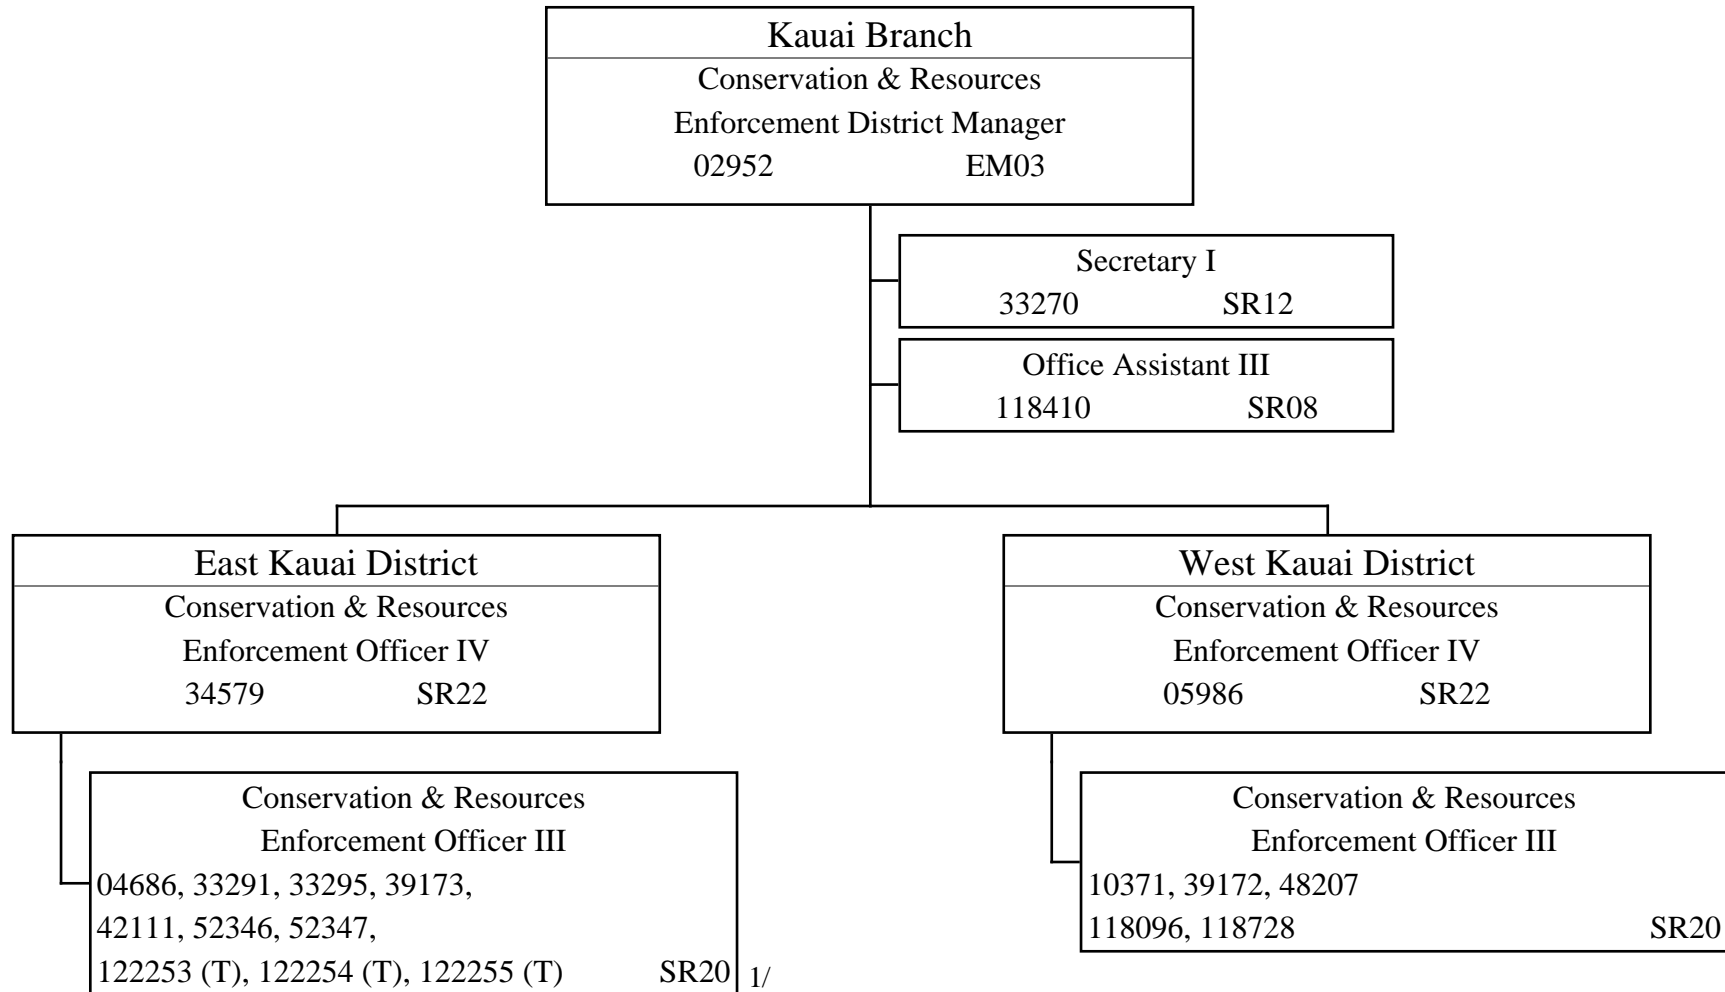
Kauai Branch
Conservation & Resources
Enforcement District Manager
02952 EM03

Secretary I
33270 SR12

Office Assistant III
118410 SR08

East Kauai District
Conservation & Resources
Enforcement Officer IV
34579 SR22

Conservation & Resources
Enforcement Officer III
04686, 33291, 33295, 39173,
42111, 52346, 52347,
122253 (T), 122254 (T), 122255 (T) SR20 1/

West Kauai District
Conservation & Resources
Enforcement Officer IV
05986 SR22

Conservation & Resources
Enforcement Officer III
10371, 39172, 48207
118096, 118728 SR20